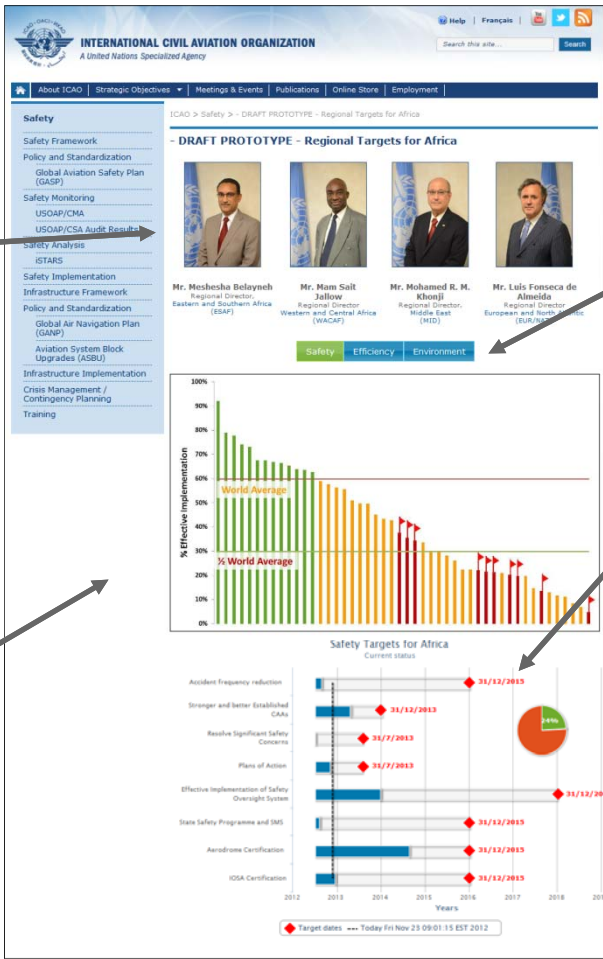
INTERNATIONAL CIVIL AVIATION ORGANIZATION
A United Nations Specialized Agency

Help | Français

Search this site... Search

About ICAO | Strategic Objectives | Meetings & Events | Publications | Online Store | Employment

Safety
Safety Framework
Policy and Standardization
Global Aviation Safety Plan (GASP)
Safety Monitoring
USOAP/CMA
USOAP/CSA Audit Results
Safety Analysis
iSTARS
Safety Implementation
Infrastructure Framework
Policy and Standardization
Global Air Navigation Plan (GANP)
Aviation System Block Upgrades (ASBU)
Infrastructure Implementation
Crisis Management / Contingency Planning
Training

ICAO > Safety > - DRAFT PROTOTYPE - Regional Targets for Africa

- DRAFT PROTOTYPE - Regional Targets for Africa

Mr. Meshesha Belayneh
Regional Director, Eastern and Southern Africa (ESAF)

Mr. Mam Sait Jallow
Regional Director, Western and Central Africa (WACAF)

Mr. Mohamed R. M. Khonji
Regional Director, Middle East (MID)

Mr. Luis Fonseca de Almeida
Regional Director European and North Atlantic (EUR/NA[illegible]

Safety | Efficiency | Environment

100%
90%
80%
70%
60%
50%
40%
30%
20%
10%
0%
% Effective Implementation
World Average
½ World Average

Safety Targets for Africa
Current status

Accident frequency reduction 31/12/2015
Stronger and better Established CAAs 31/12/2013
Resolve Significant Safety Concerns 31/7/2013
Plans of Action 31/7/2013
Effective Implementation of Safety Oversight System 31/12/20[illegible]
State Safety Programme and SMS 31/12/2015
Aerodrome Certification 31/12/2015
IOSA Certification 31/12/2015

24%

2012 2013 2014 2015 2016 2017 2018
Years

Target dates -- Today Fri Nov 23 09:01:15 EST 2012